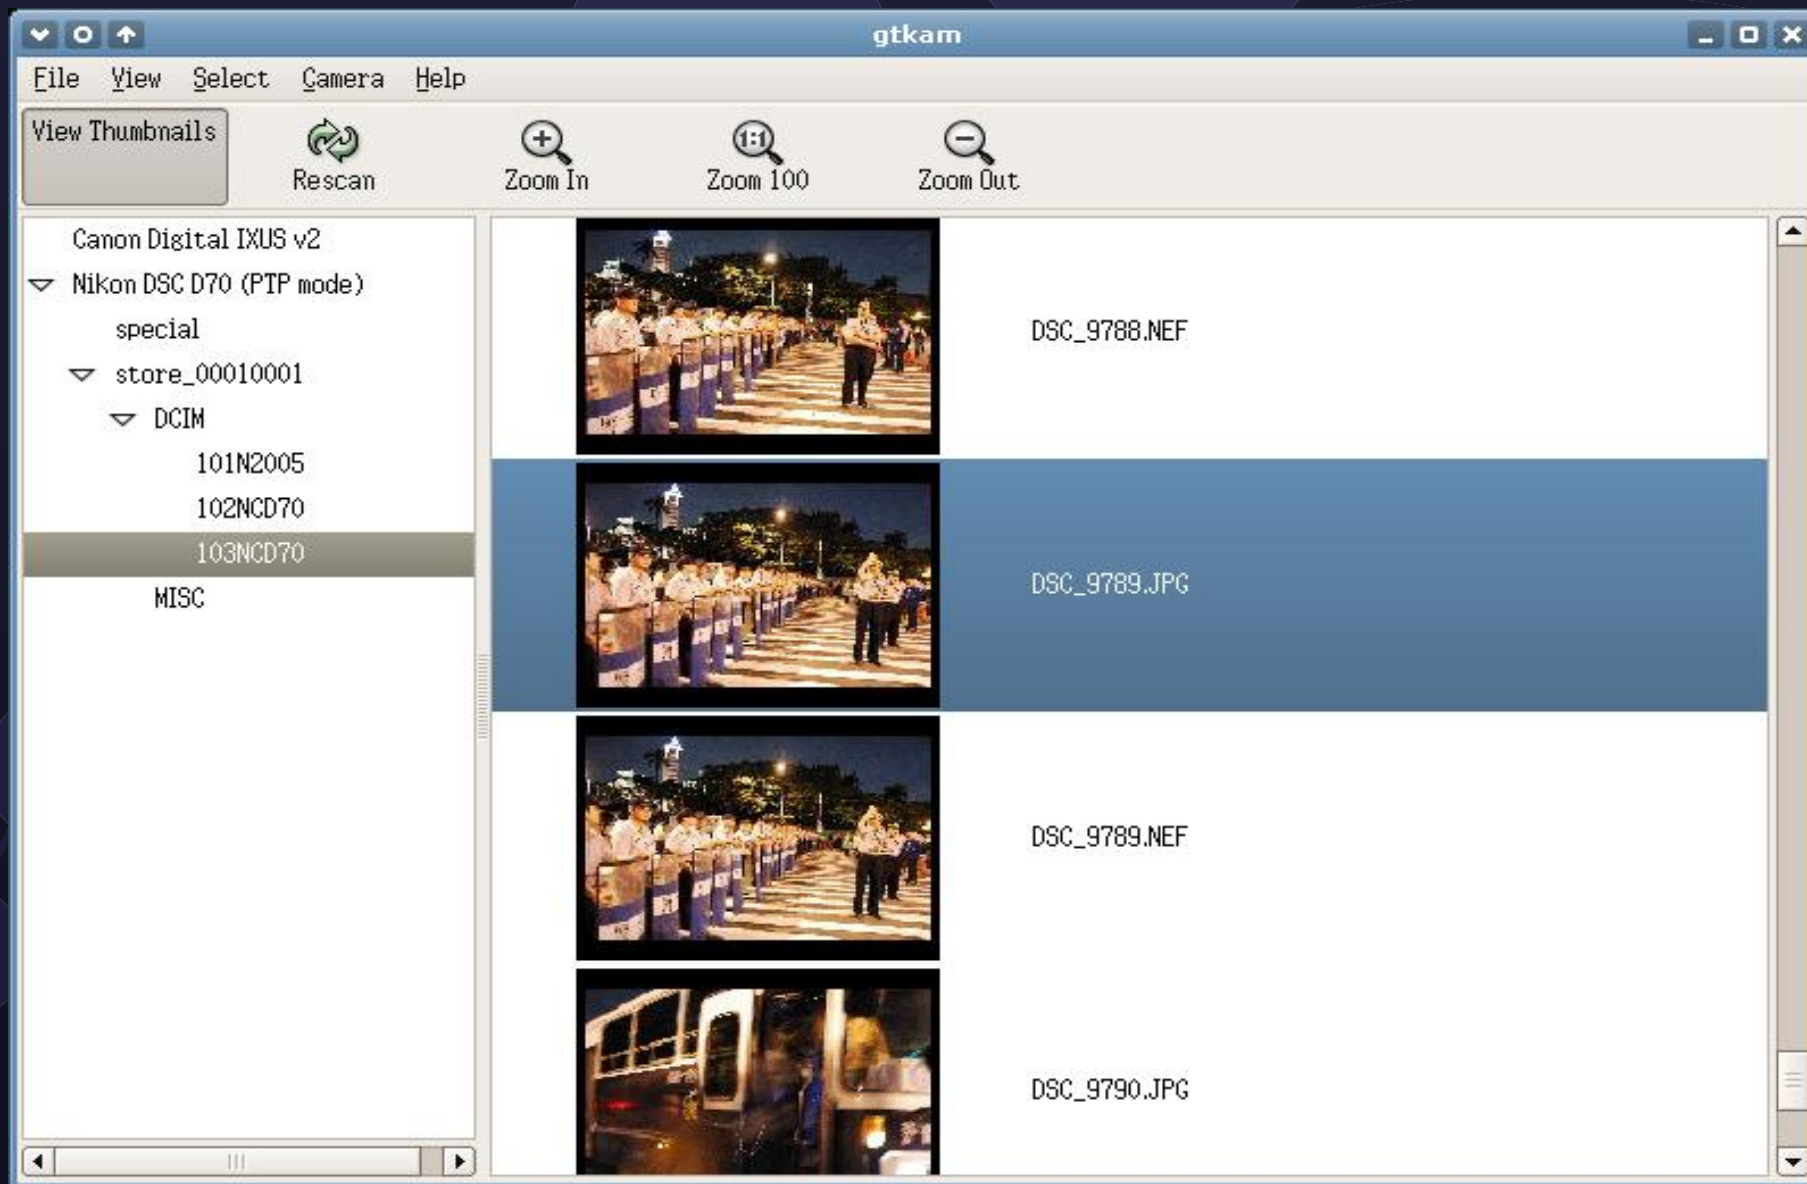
gtkam

File View Select Camera Help

View Thumbnails Rescan Zoom In Zoom 100 Zoom Out

Canon Digital IXUS v2
Nikon DSC D70 (PTP mode)
special
store_00010001
DCIM
101N2005
102NCD70
103NCD70
MISC

DSC_9788.NEF
DSC_9789.JPG
DSC_9789.NEF
DSC_9790.JPG